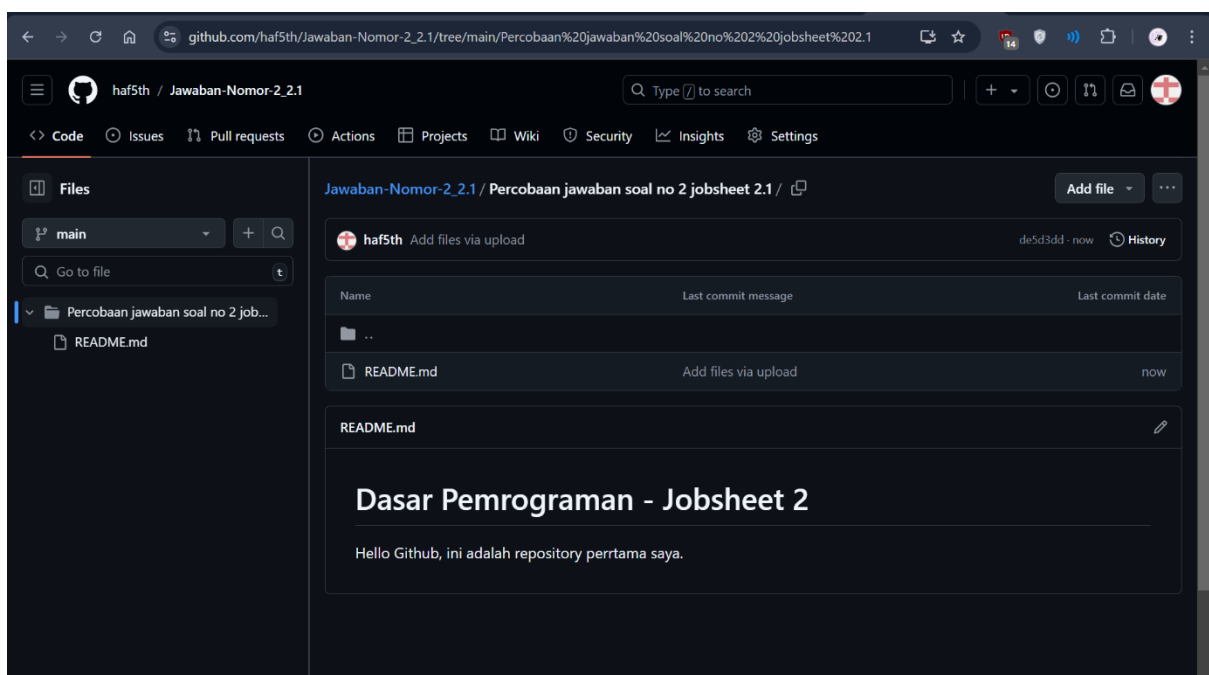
github.com/haf5th/Jawaban-Nomor-2_2.1/tree/main/Percobaan%20jawaban%20soal%20no%202%20jobsheet%202.1

14

haf5th / Jawaban-Nomor-2_2.1

Type / to search

Code Issues Pull requests Actions Projects Wiki Security Insights Settings

Files

main

Go to file

t

Percobaan jawaban soal no 2 job...

README.md

Jawaban-Nomor-2_2.1 / Percobaan jawaban soal no 2 jobsheet 2.1 /

Add file

haf5th Add files via upload

de5d3dd · now

History

| Name | Last commit message | Last commit date |
|---|---|---|
| .. | | |
| README.md | Add files via upload | now |

README.md

Dasar Pemrograman - Jobsheet 2

Hello Github, ini adalah repository perrtama saya.